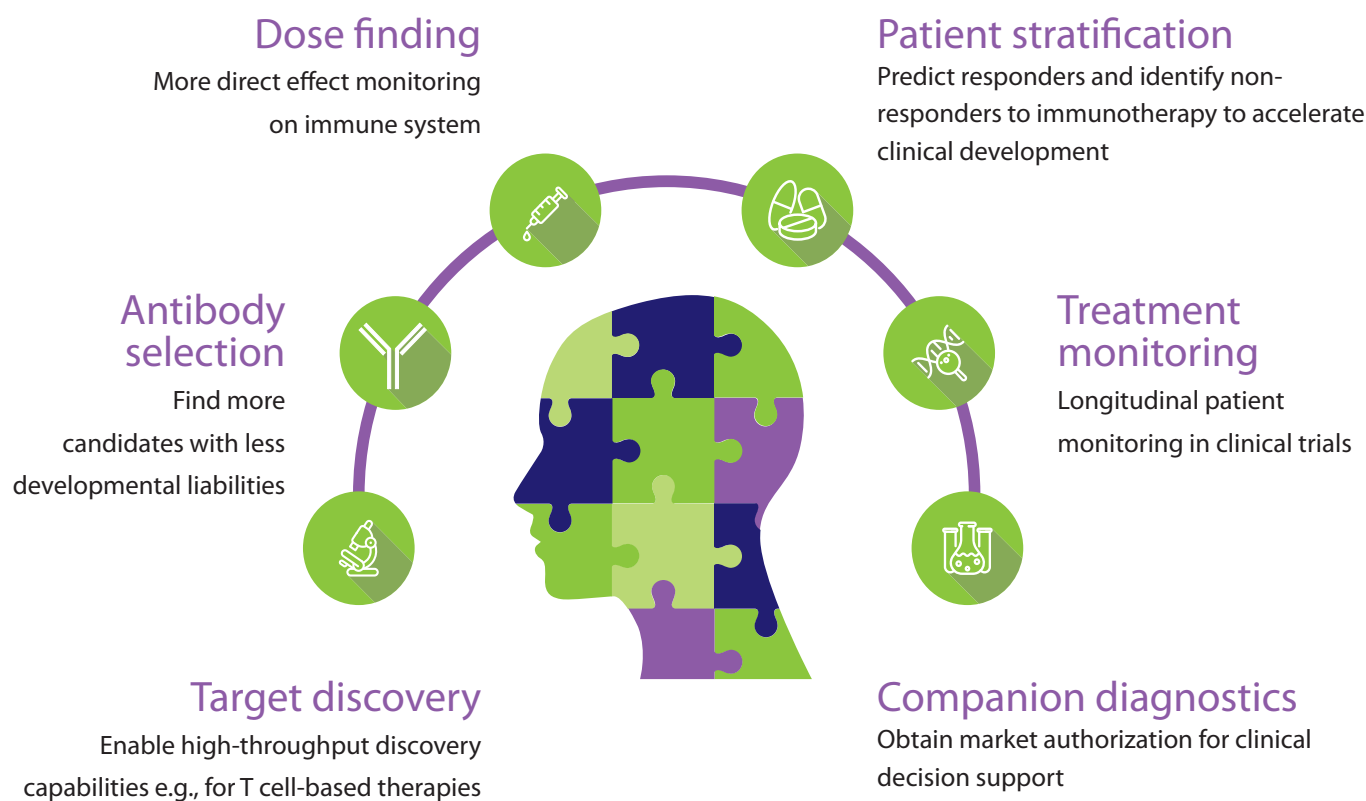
Dose finding
More direct effect monitoring on immune system

Patient stratification
Predict responders and identify non-responders to immunotherapy to accelerate clinical development

Antibody selection
Find more candidates with less developmental liabilities

Treatment monitoring
Longitudinal patient monitoring in clinical trials

Target discovery
Enable high-throughput discovery capabilities e.g., for T cell-based therapies

Companion diagnostics
Obtain market authorization for clinical decision support